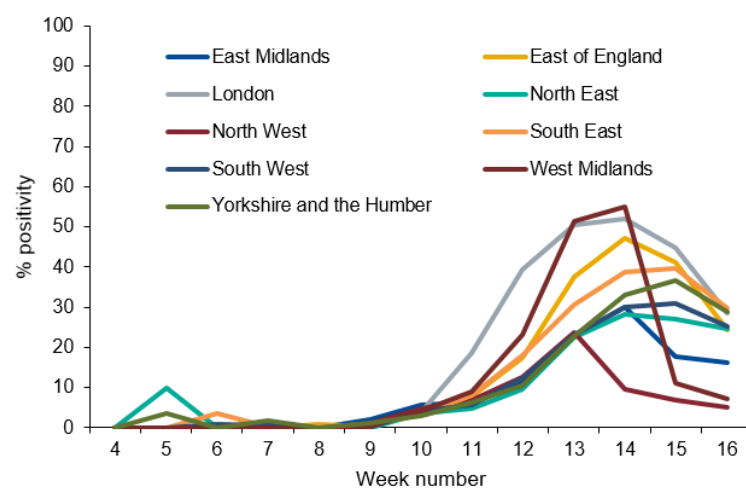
100
90
80
70
60
50
40
30
20
10
0

% positivity

East Midlands
East of England
London
North East
North West
South East
South West
West Midlands
Yorkshire and the Humber

4 5 6 7 8 9 10 11 12 13 14 15 16

Week number